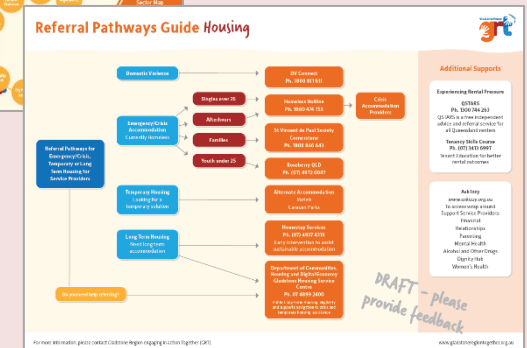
Sector Map

Referral Pathways Guide Housing

GRIT

Referral Pathways for Emergency/Crisis, Temporary or Long Term Housing for Service Providers

Domestic Violence

DV Connect
Ph. 1800 811 811

Emergency/Crisis Accommodation
Currently homeless

Singles over 25

Homeless Hotline
Ph. 1800 474 753

Crisis Accommodation Providers

After hours

Families

St Vincent de Paul Society Centacare
Ph. 1800 846 643

Youth under 25

Roseberry QLD
Ph. (07) 4972 0847

Temporary Housing
Looking for a temporary solution

Alternate Accommodation
Hotels
Caravan Parks

Long Term Housing
Need long term accommodation

Homestay Services
Ph. (07) 4972 4319
Early intervention to assist sustainable accommodation

Department of Communities, Housing and Digital Economy Gladstone Housing Service Centre
Ph. 07 4899 2600
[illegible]

Do you need help referring?

Additional Supports

Experiencing Rental Pressure

QSTARS
Ph. 1300 744 263
QSTARS is a free independent advice and referral service for all Queensland renters

Tenancy Skills Course
Ph. (07) 3413 6897
Smart Education for better rental outcomes

Ask Izzy
www.askizzy.org.au
to access wrap around Support Service Providers
Financial
Relationships
Parenting
Mental Health
Alcohol and Other Drugs
Dignity Hub
Women's Health

DRAFT - please provide feedback

For more information, please contact Gladstone Region engaging In Action Together (GRIT)

www.gladstoneregiontogether.org.au